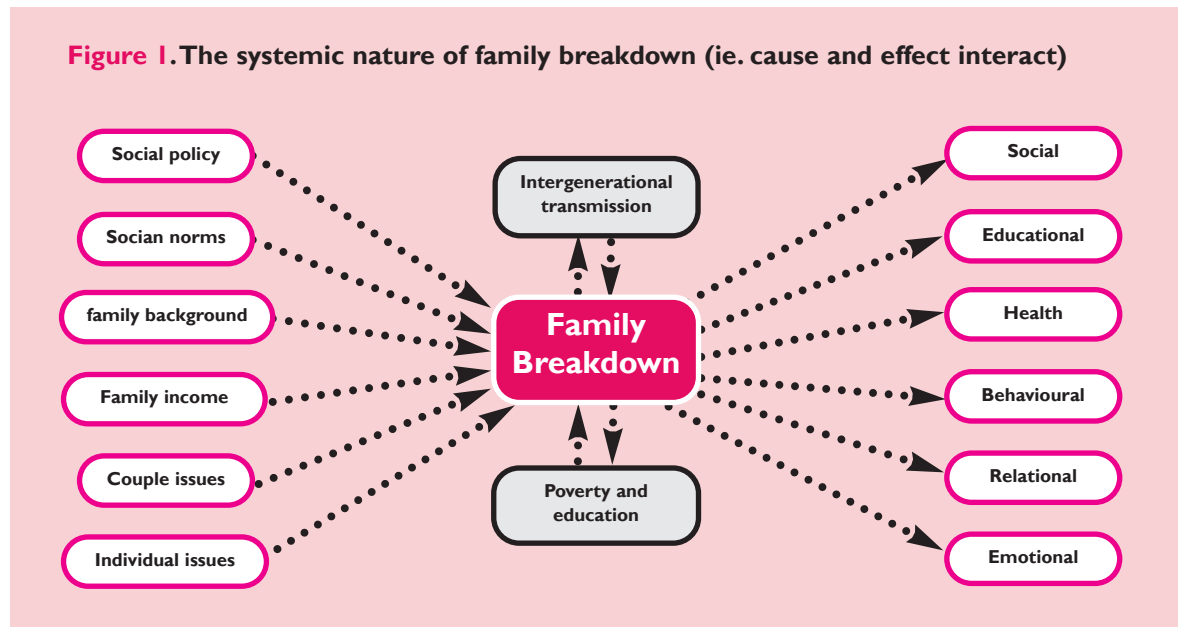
Figure 1. The systemic nature of family breakdown (ie. cause and effect interact)

Social policy

Socian norms

family background

Family income

Couple issues

Individual issues

Intergenerational transmission

Family Breakdown

Poverty and education

Social

Educational

Health

Behavioural

Relational

Emotional